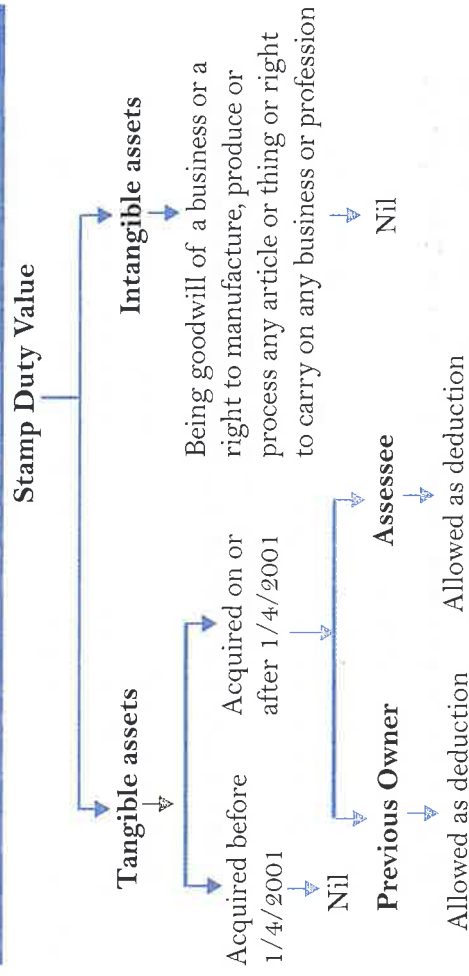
Stamp Duty Value

Tangible assets

Acquired before 1/4/2001

Nil

Acquired on or after 1/4/2001

Previous Owner

Allowed as deduction

Assessee

Allowed as deduction

Intangible assets

Being goodwill of a business or a right to manufacture, produce or process any article or thing or right to carry on any business or profession

Nil